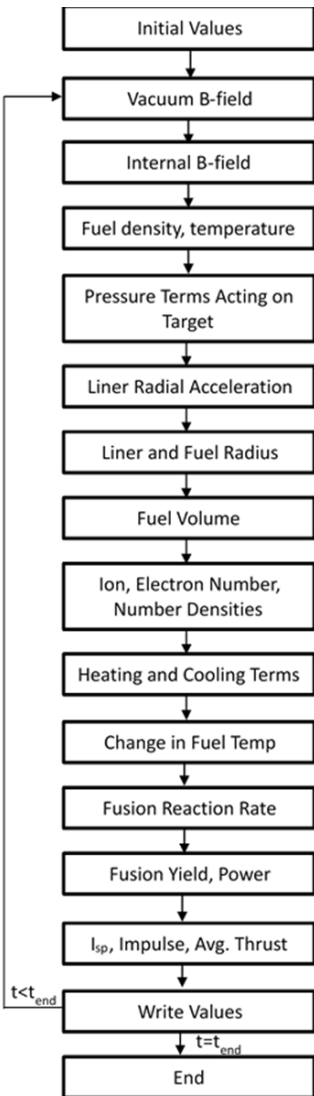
Initial Values

Vacuum B-field

Internal B-field

Fuel density, temperature

Pressure Terms Acting on Target

Liner Radial Acceleration

Liner and Fuel Radius

Fuel Volume

Ion, Electron Number, Number Densities

Heating and Cooling Terms

Change in Fuel Temp

Fusion Reaction Rate

Fusion Yield, Power

$I_{sp}$, Impulse, Avg. Thrust

$t<t_{end}$

Write Values

$t=t_{end}$

End